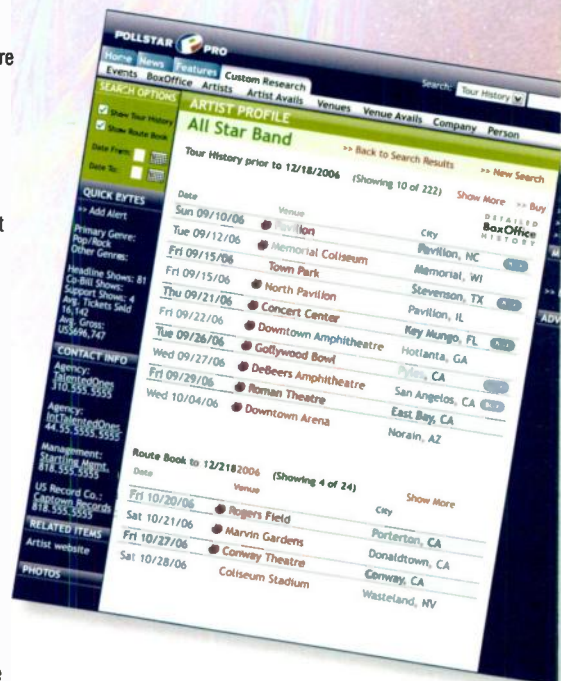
re

t

e

POLLSTAR PRO

Home News Features Custom Research

Events BoxOffice Artists Artist Avails Venues Venue Avails Company Person

Search: Tour History

SEARCH OPTIONS

Show Tour History

Show Route Book

Date From:

Date To:

QUICK BYTES

>> Add Alert

Primary Genre: Pop/Rock
Other Genres:

Headline Shows: 81
Co-Bill Shows:
Support Shows: 4
Avg. Tickets Sold 16,142
Avg. Gross: US$696,747

CONTACT INFO

Agency: TalentedOnes 310.555.5555

Agency: IntTalentedOnes 44.55.5555.5555

Management: Starting Mgmt. 818.555.5555

US Record Co.: Captown Records 818.555.5555

RELATED ITEMS

Artist website

PHOTOS

ARTIST PROFILE

All Star Band

>> Back to Search Results

>> New Search

Tour History prior to 12/18/2006 (Showing 10 of 222) Show More >> Buy

DETAILED BoxOffice HISTORY

| Date | Venue | City |
|---|---|---|
| Sun 09/10/06 | Pavilion | Pavilion, NC |
| Tue 09/12/06 | Memorial Coliseum | Memorial, WI |
| Fri 09/15/06 | Town Park | Stevenson, TX |
| Fri 09/15/06 | North Pavilion | Pavilion, IL |
| Thu 09/21/06 | Concert Center | Key Mungo, FL |
| Fri 09/22/06 | Downtown Amphitheatre | Hotlanta, GA |
| Tue 09/26/06 | Goffywood Bowl | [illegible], CA |
| Wed 09/27/06 | DeBeers Amphitheatre | San Angelos, CA |
| Fri 09/29/06 | Roman Theatre | East Bay, CA |
| Wed 10/04/06 | Downtown Arena | Norain, AZ |

Route Book to 12/2182006 (Showing 4 of 24) Show More

| Date | Venue | City |
|---|---|---|
| Fri 10/20/06 | Rogers Field | Porterton, CA |
| Sat 10/21/06 | Marvin Gardens | Donaldtown, CA |
| Fri 10/27/06 | Conway Theatre | Conway, CA |
| Sat 10/28/06 | Coliseum Stadium | Wasteland, NV |

ADV